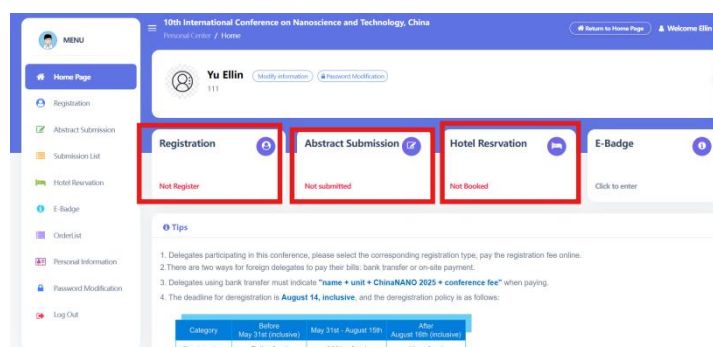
MENU

Home Page
Registration
Abstract Submission
Submission List
Hotel Resrvation
E-Badge
OrderList
Personal Information
Password Modification
Log Out

10th International Conference on Nanoscience and Technology, China
Personal Center / Home

Return to Home Page
Welcome Ellin

Yu Ellin
Modify information
Password Modification
111

Registration
Not Register

Abstract Submission
Not submitted

Hotel Resrvation
Not Booked

E-Badge
Click to enter

Tips

1. Delegates participating in this conference, please select the corresponding registration type, pay the registration fee online.
2.There are two ways for foreign delegates to pay their bills: bank transfer or on-site payment.
3. Delegates using bank transfer must indicate "name + unit + ChinaNANO 2025 + conference fee" when paying.
4. The deadline for deregistration is August 14, inclusive, and the deregistration policy is as follows:

| Category | Before May 31st (inclusive) | May 31st - August 15th | After August 16th (inclusive) |
|---|---|---|---|
| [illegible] | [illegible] | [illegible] | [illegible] |